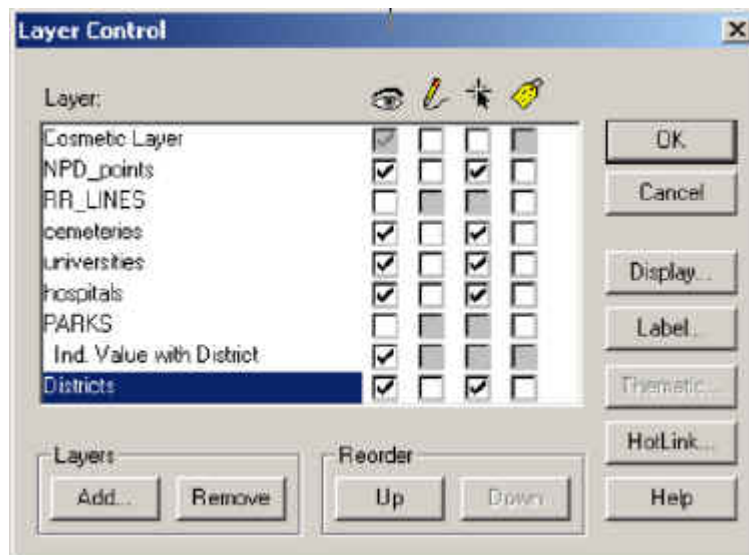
Layer Control

Layer:

Cosmetic Layer
NPD_points
RR_LINES
cemeteries
universities
hospitals
PARKS
Ind. Value with District
Districts

OK
Cancel
Display...
Label...
Thematic...
HotLink...
Help

Layers
Add...
Remove

Reorder
Up
Down